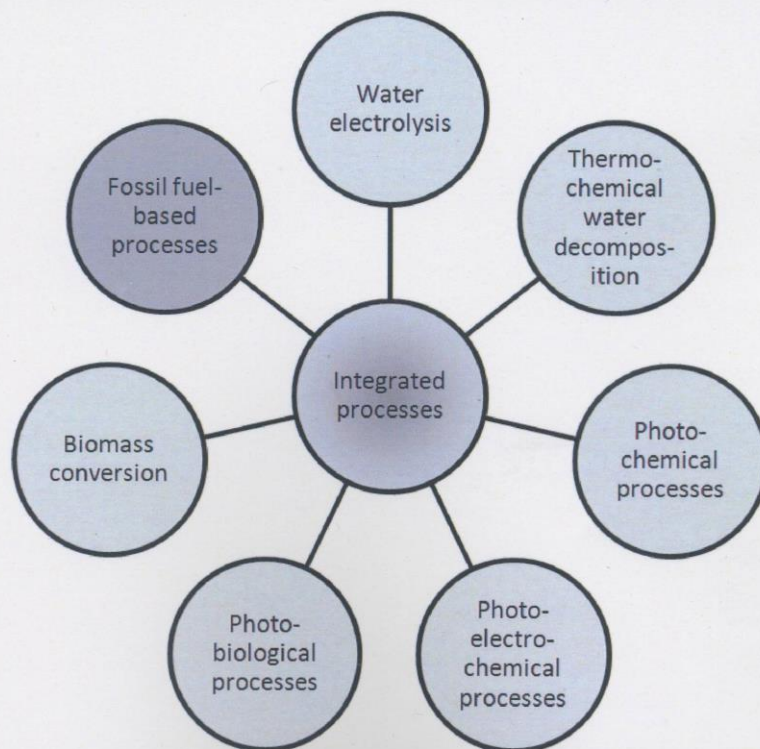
Water electrolysis

Fossil fuel-based processes

Thermo-chemical water decomposition

Integrated processes

Biomass conversion

Photo-chemical processes

Photo-biological processes

Photo-electro-chemical processes